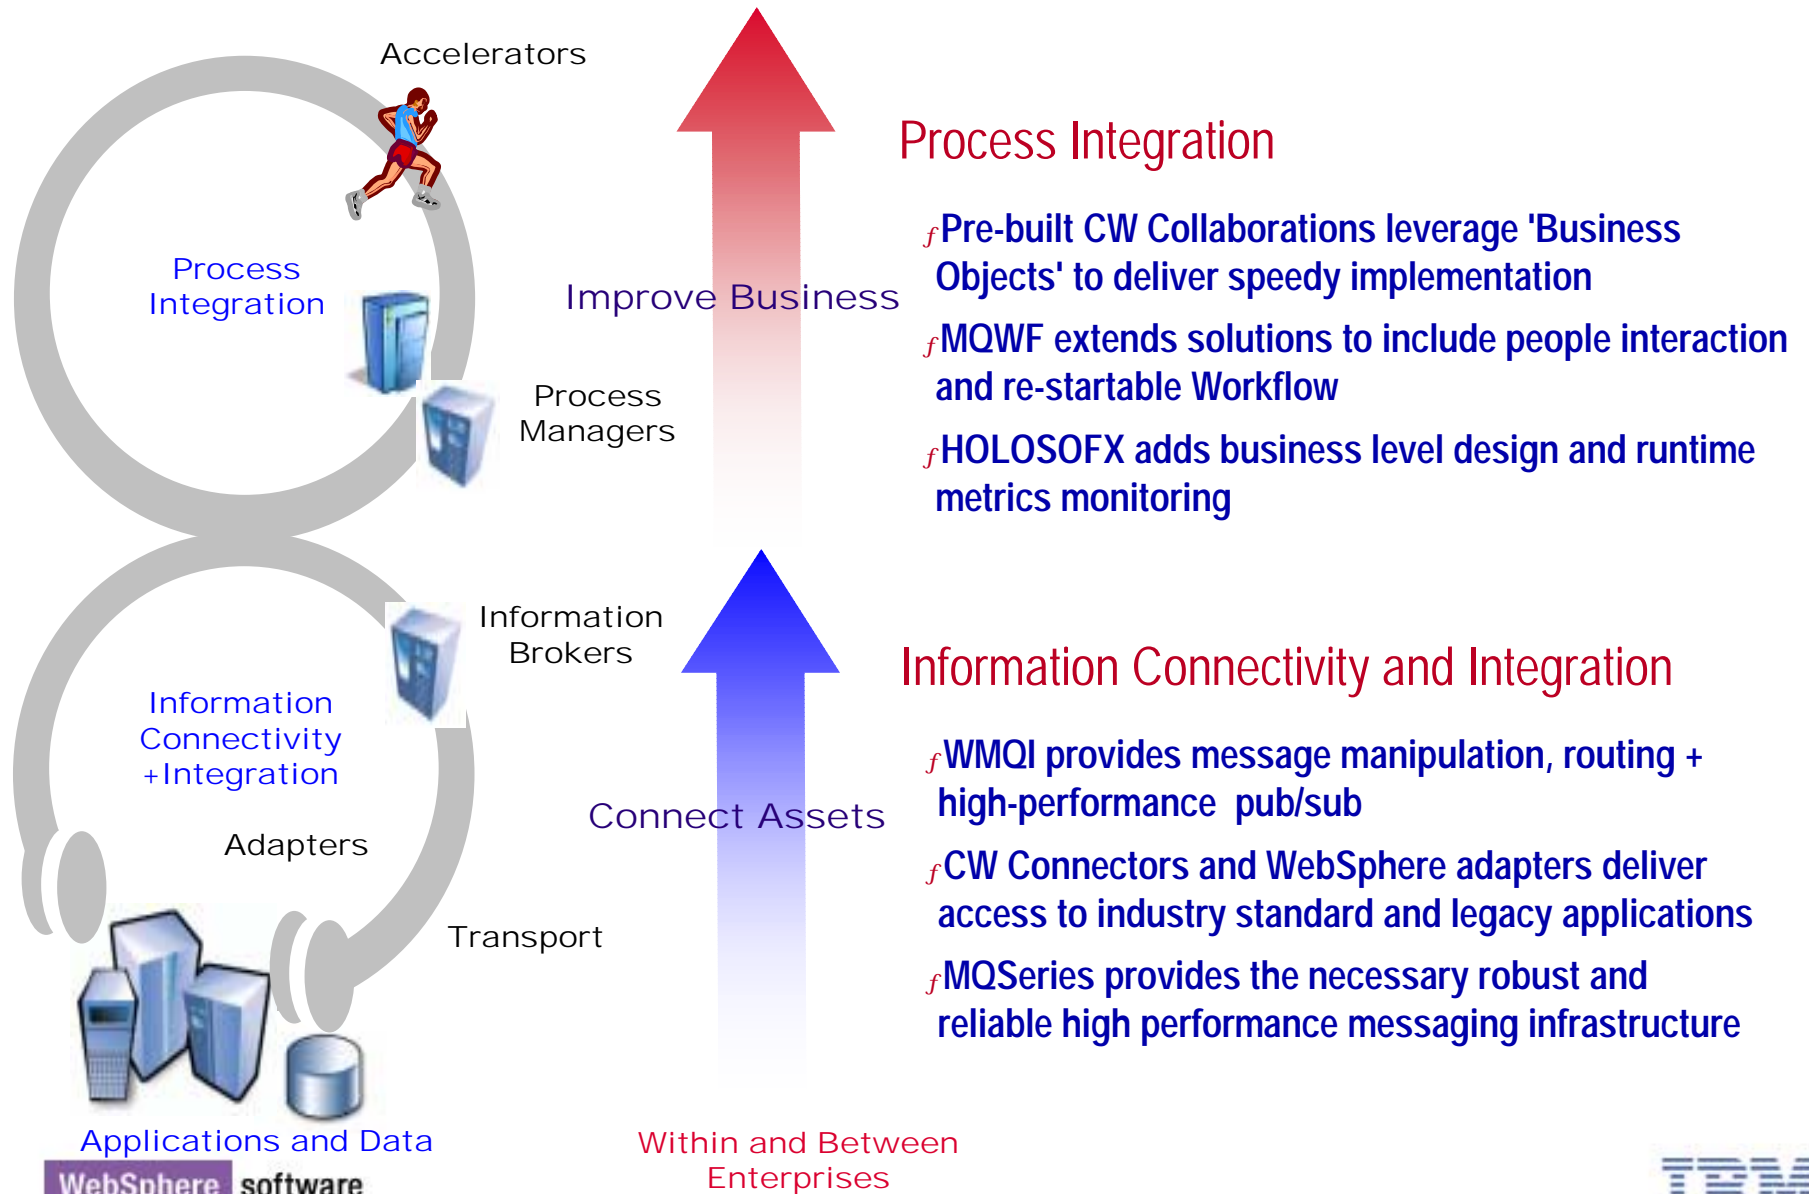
Accelerators

Process Integration

Process Managers

Information Brokers

Information Connectivity +Integration

Adapters

Transport

Applications and Data

WebSphere software

Improve Business

Connect Assets

Within and Between Enterprises

Process Integration

ƒPre-built CW Collaborations leverage 'Business Objects' to deliver speedy implementation

ƒMQWF extends solutions to include people interaction and re-startable Workflow

ƒHOLOSOFX adds business level design and runtime metrics monitoring

Information Connectivity and Integration

ƒWMQI provides message manipulation, routing + high-performance pub/sub

ƒCW Connectors and WebSphere adapters deliver access to industry standard and legacy applications

ƒMQSeries provides the necessary robust and reliable high performance messaging infrastructure

IBM